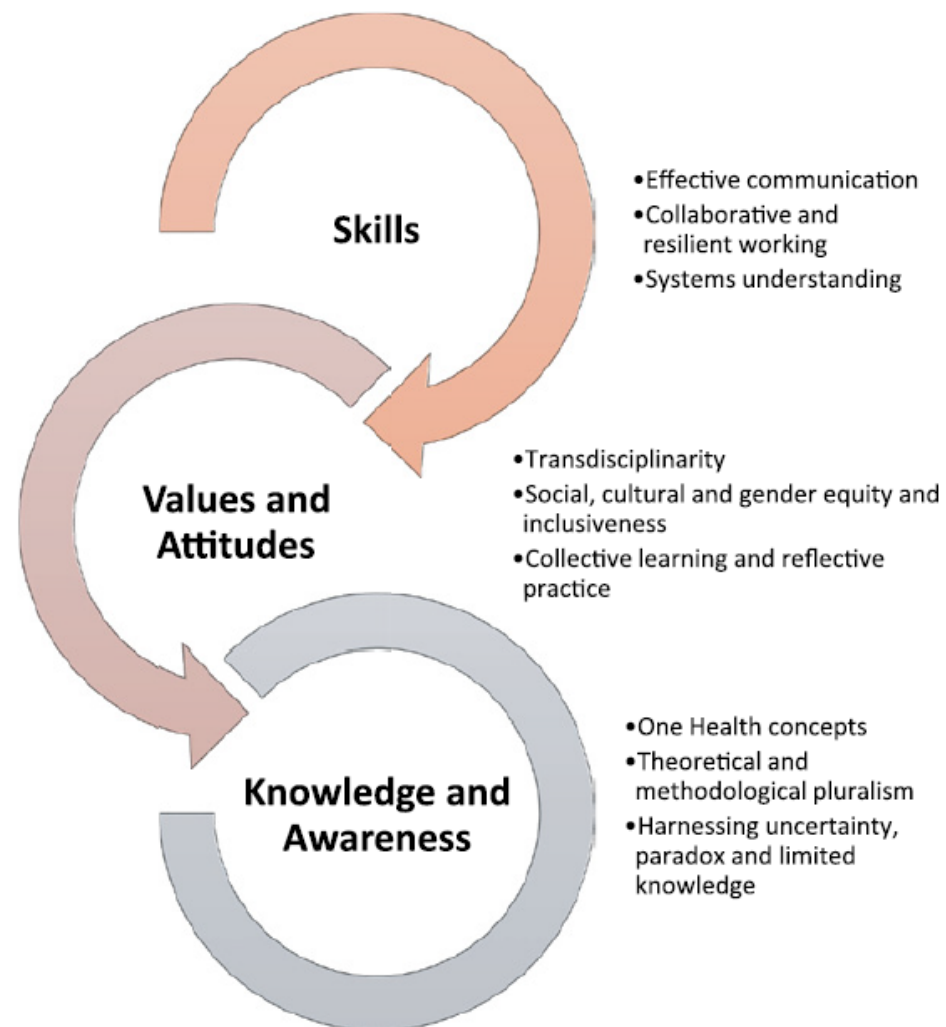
Skills

•Effective communication
•Collaborative and resilient working
•Systems understanding

Values and Attitudes

•Transdisciplinarity
•Social, cultural and gender equity and inclusiveness
•Collective learning and reflective practice

Knowledge and Awareness

•One Health concepts
•Theoretical and methodological pluralism
•Harnessing uncertainty, paradox and limited knowledge